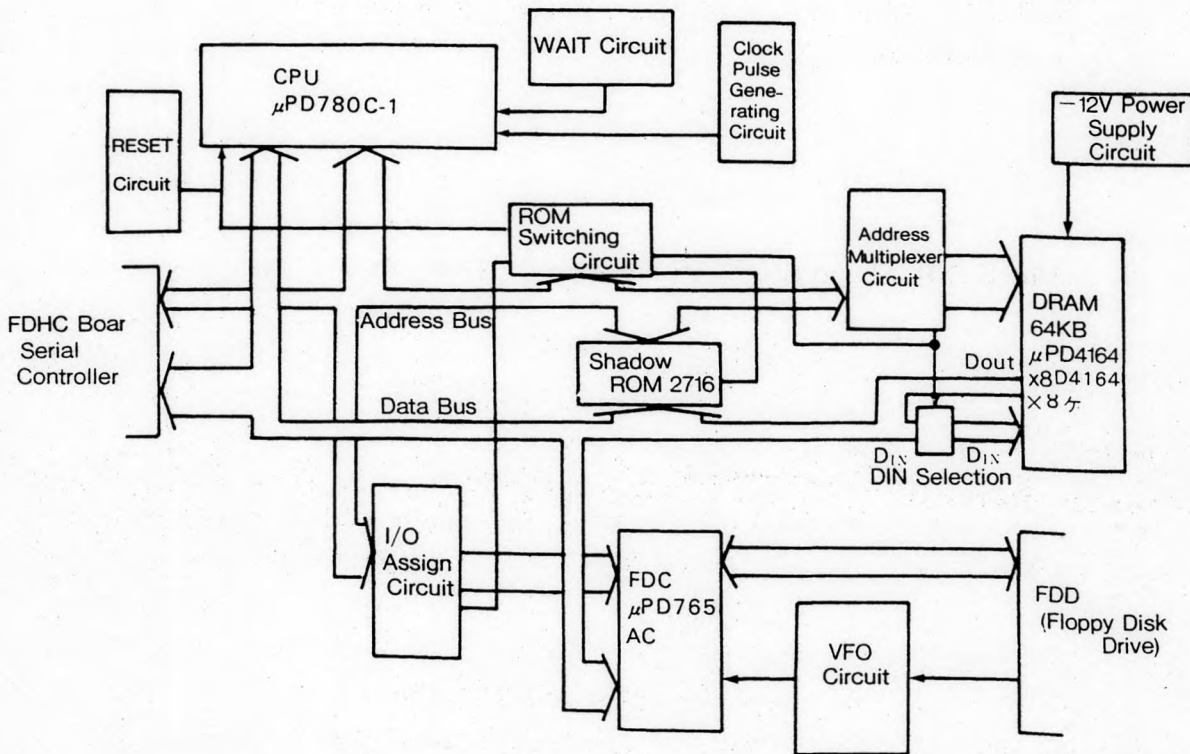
CPU
$\mu$PD780C-1

WAIT Circuit

Clock Pulse Generating Circuit

RESET Circuit

−12V Power Supply Circuit

ROM Switching Circuit

Address Multiplexer Circuit

DRAM 64KB $\mu$PD4164 x8D4164 ×8ケ

Dout

FDHC Boar Serial Controller

Address Bus

Shadow ROM 2716

Data Bus

$D_{IN}$

$D_{IN}$

DIN Selection

I/O Assign Circuit

FDC $\mu$PD765 AC

FDD (Floppy Disk Drive)

VFO Circuit